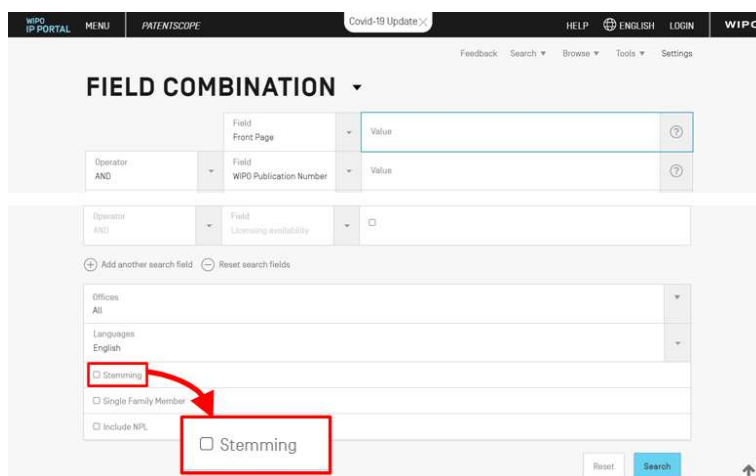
WIPO IP PORTAL MENU PATENTSCOPE Covid-19 Update HELP ENGLISH LOGIN WIPO

Feedback Search ▾ Browse ▾ Tools ▾ Settings

FIELD COMBINATION ▾

| | Field Front Page | Value |
|---|---|---|
| Operator AND | Field WIPO Publication Number | Value |
| Operator AND | Field Licensing availability | ☐ |

Add another search field Reset search fields

Offices
All

Languages
English

☐ Stemming

☐ Single Family Member

☐ Include NPL

☐ Stemming

Reset Search